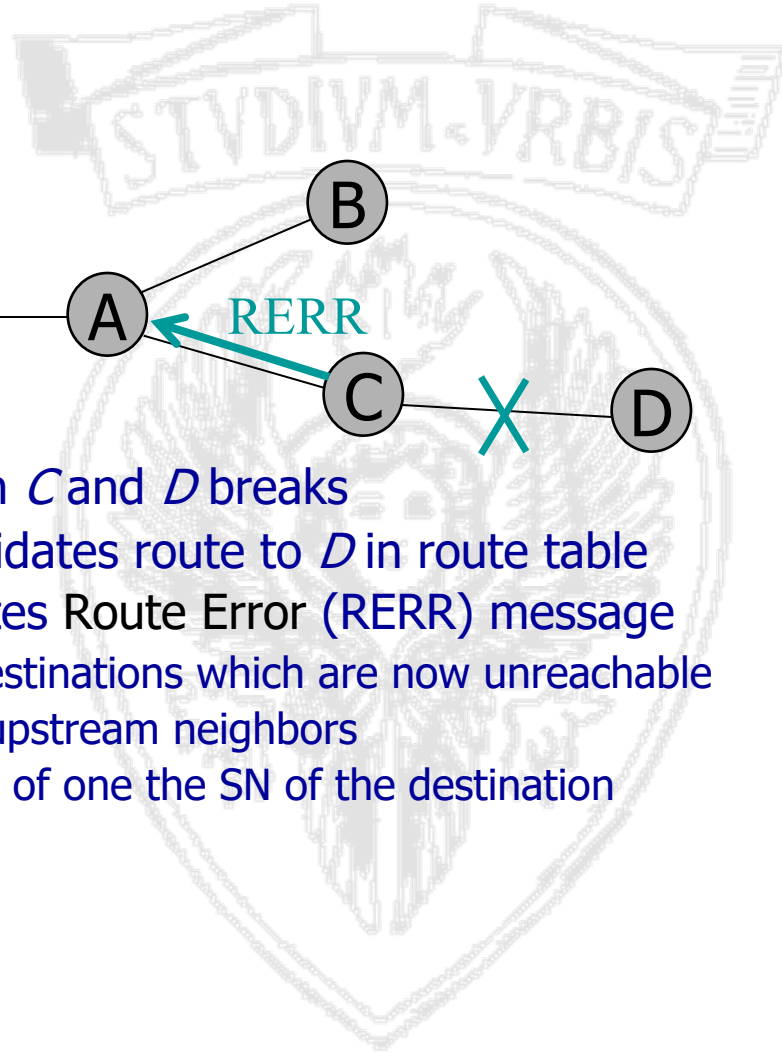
STVDIVM·VRBIS

B

A

RERR

C

D

n *C* and *D* breaks
idates route to *D* in route table
tes Route Error (RERR) message
estinations which are now unreachable
upstream neighbors
of one the SN of the destination